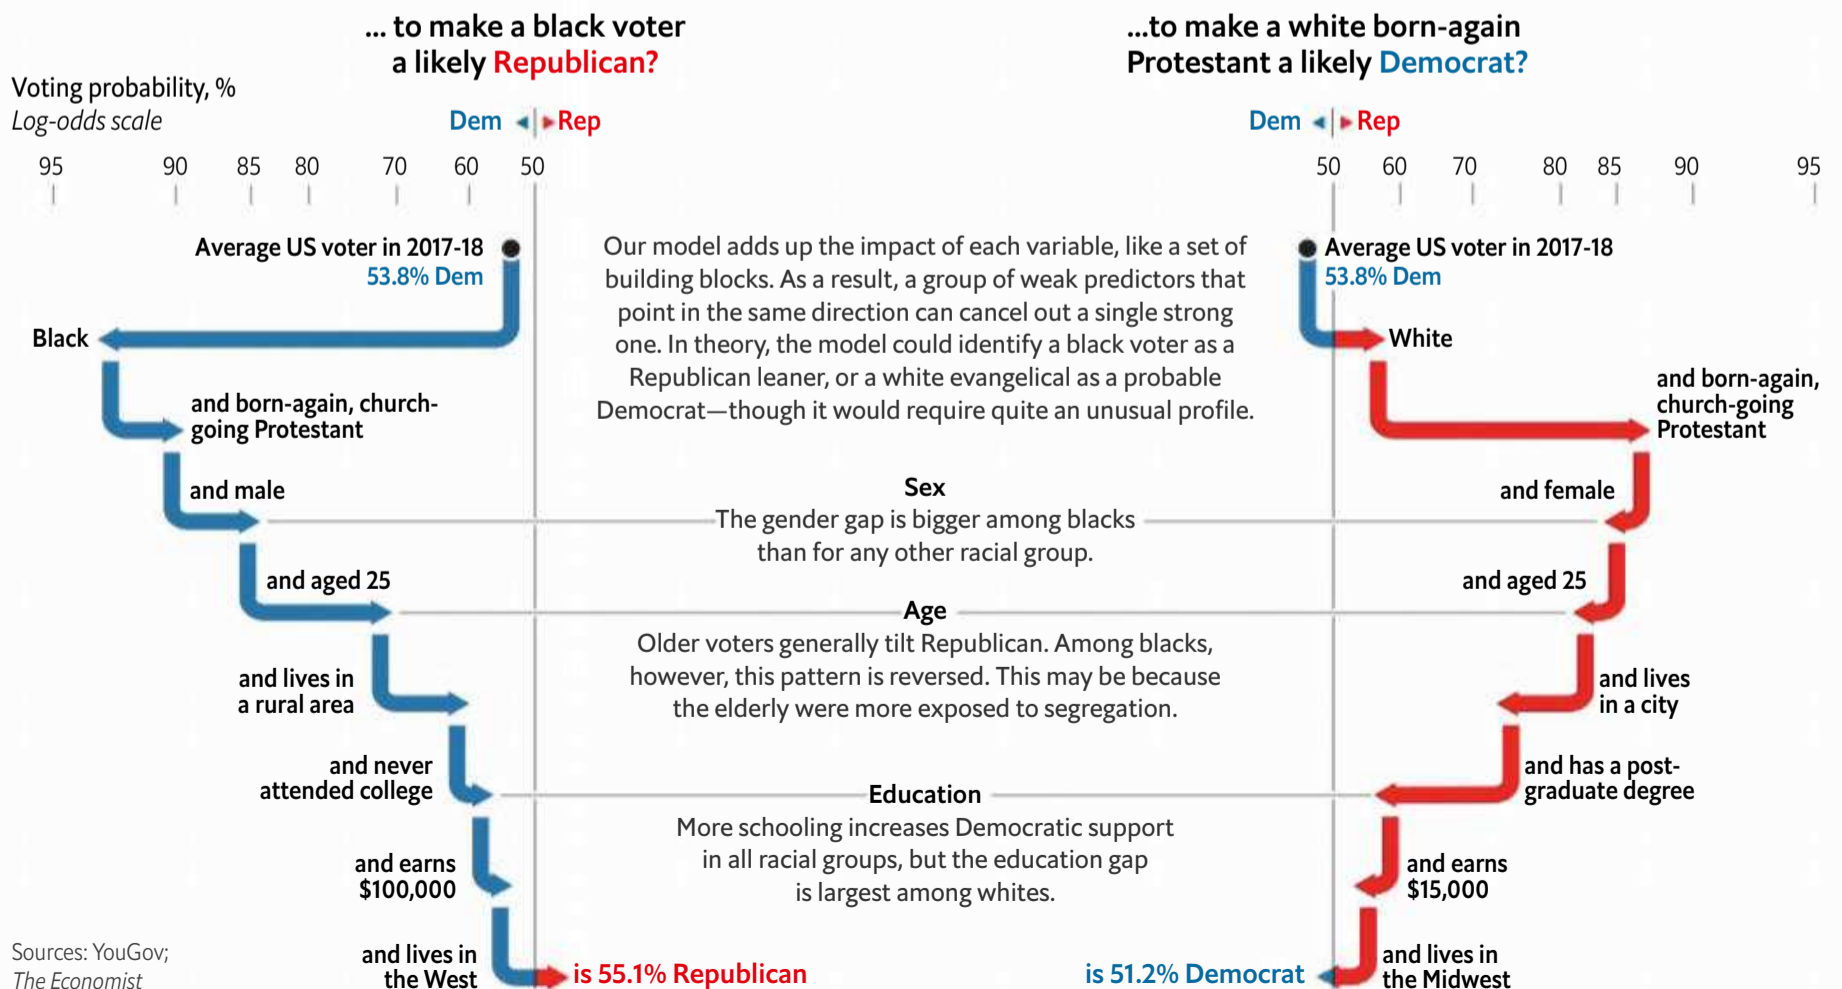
... to make a black voter a likely Republican?

...to make a white born-again Protestant a likely Democrat?

Voting probability, %
Log-odds scale

Dem Rep

Dem Rep

95 90 85 80 70 60 50

50 60 70 80 85 90 95

Average US voter in 2017-18
53.8% Dem

Our model adds up the impact of each variable, like a set of building blocks. As a result, a group of weak predictors that point in the same direction can cancel out a single strong one. In theory, the model could identify a black voter as a Republican leaner, or a white evangelical as a probable Democrat—though it would require quite an unusual profile.

Average US voter in 2017-18
53.8% Dem

Black

White

and born-again, church-going Protestant

and born-again, church-going Protestant

and male

Sex
The gender gap is bigger among blacks than for any other racial group.

and female

and aged 25

Age
Older voters generally tilt Republican. Among blacks, however, this pattern is reversed. This may be because the elderly were more exposed to segregation.

and aged 25

and lives in a rural area

and lives in a city

and never attended college

Education
More schooling increases Democratic support in all racial groups, but the education gap is largest among whites.

and has a post-graduate degree

and earns $100,000

and earns $15,000

and lives in the West

is 55.1% Republican

is 51.2% Democrat

and lives in the Midwest

Sources: YouGov; The Economist